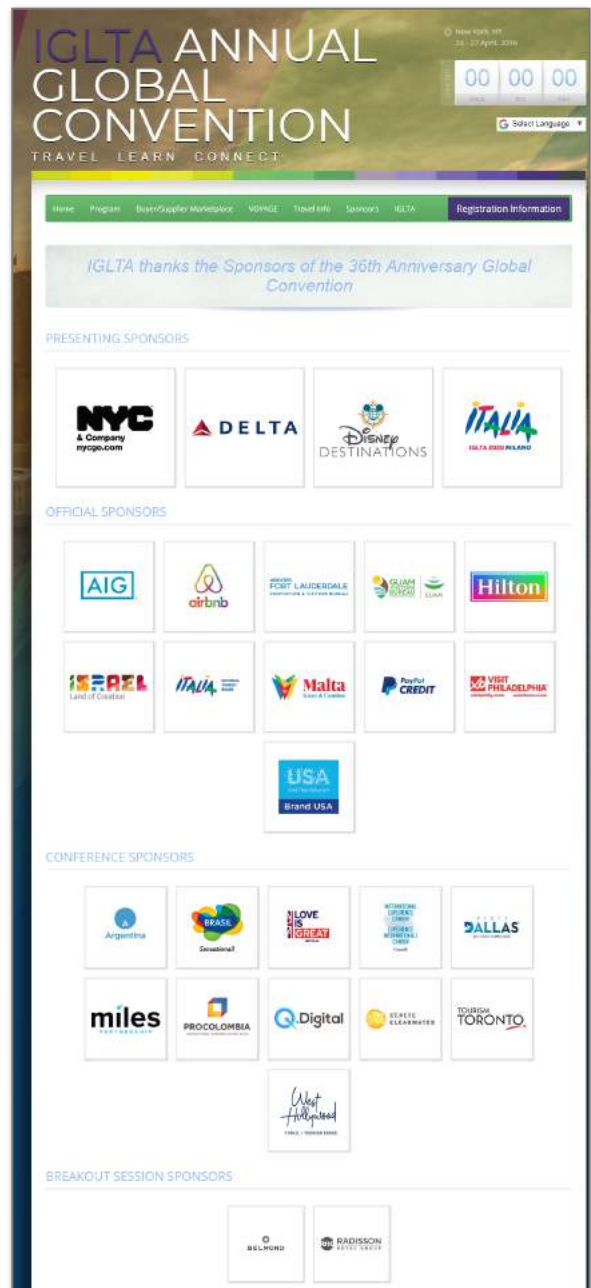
IGLTA ANNUAL GLOBAL CONVENTION

TRAVEL LEARN CONNECT

New York, NY
24 - 27 April, 2019

00 Days 00 Hrs 00 Min

Select Language

Home Program Buyer/Supplier Marketplace VOYAGE Travel Info Sponsors IGLTA Registration Information

IGLTA thanks the Sponsors of the 36th Anniversary Global Convention

PRESENTING SPONSORS

NYC & Company nycgo.com

DELTA

Disney DESTINATIONS

ITALIA

OFFICIAL SPONSORS

AIG

airbnb

FORT LAUDERDALE

GUAM

Hilton

ISRAEL Land of Creation

ITALIA

Malta

PayPal CREDIT

VISIT PHILADELPHIA

USA Brand USA

CONFERENCE SPONSORS

Argentina

BRASIL Sensational!

LOVE IS GREAT

DALLAS

miles

PROCOLOMBIA

Q.Digital

CLEARWATER

TOURISM TORONTO

West Hollywood

BREAKOUT SESSION SPONSORS

BELMOND

RADISSON HOTEL GROUP